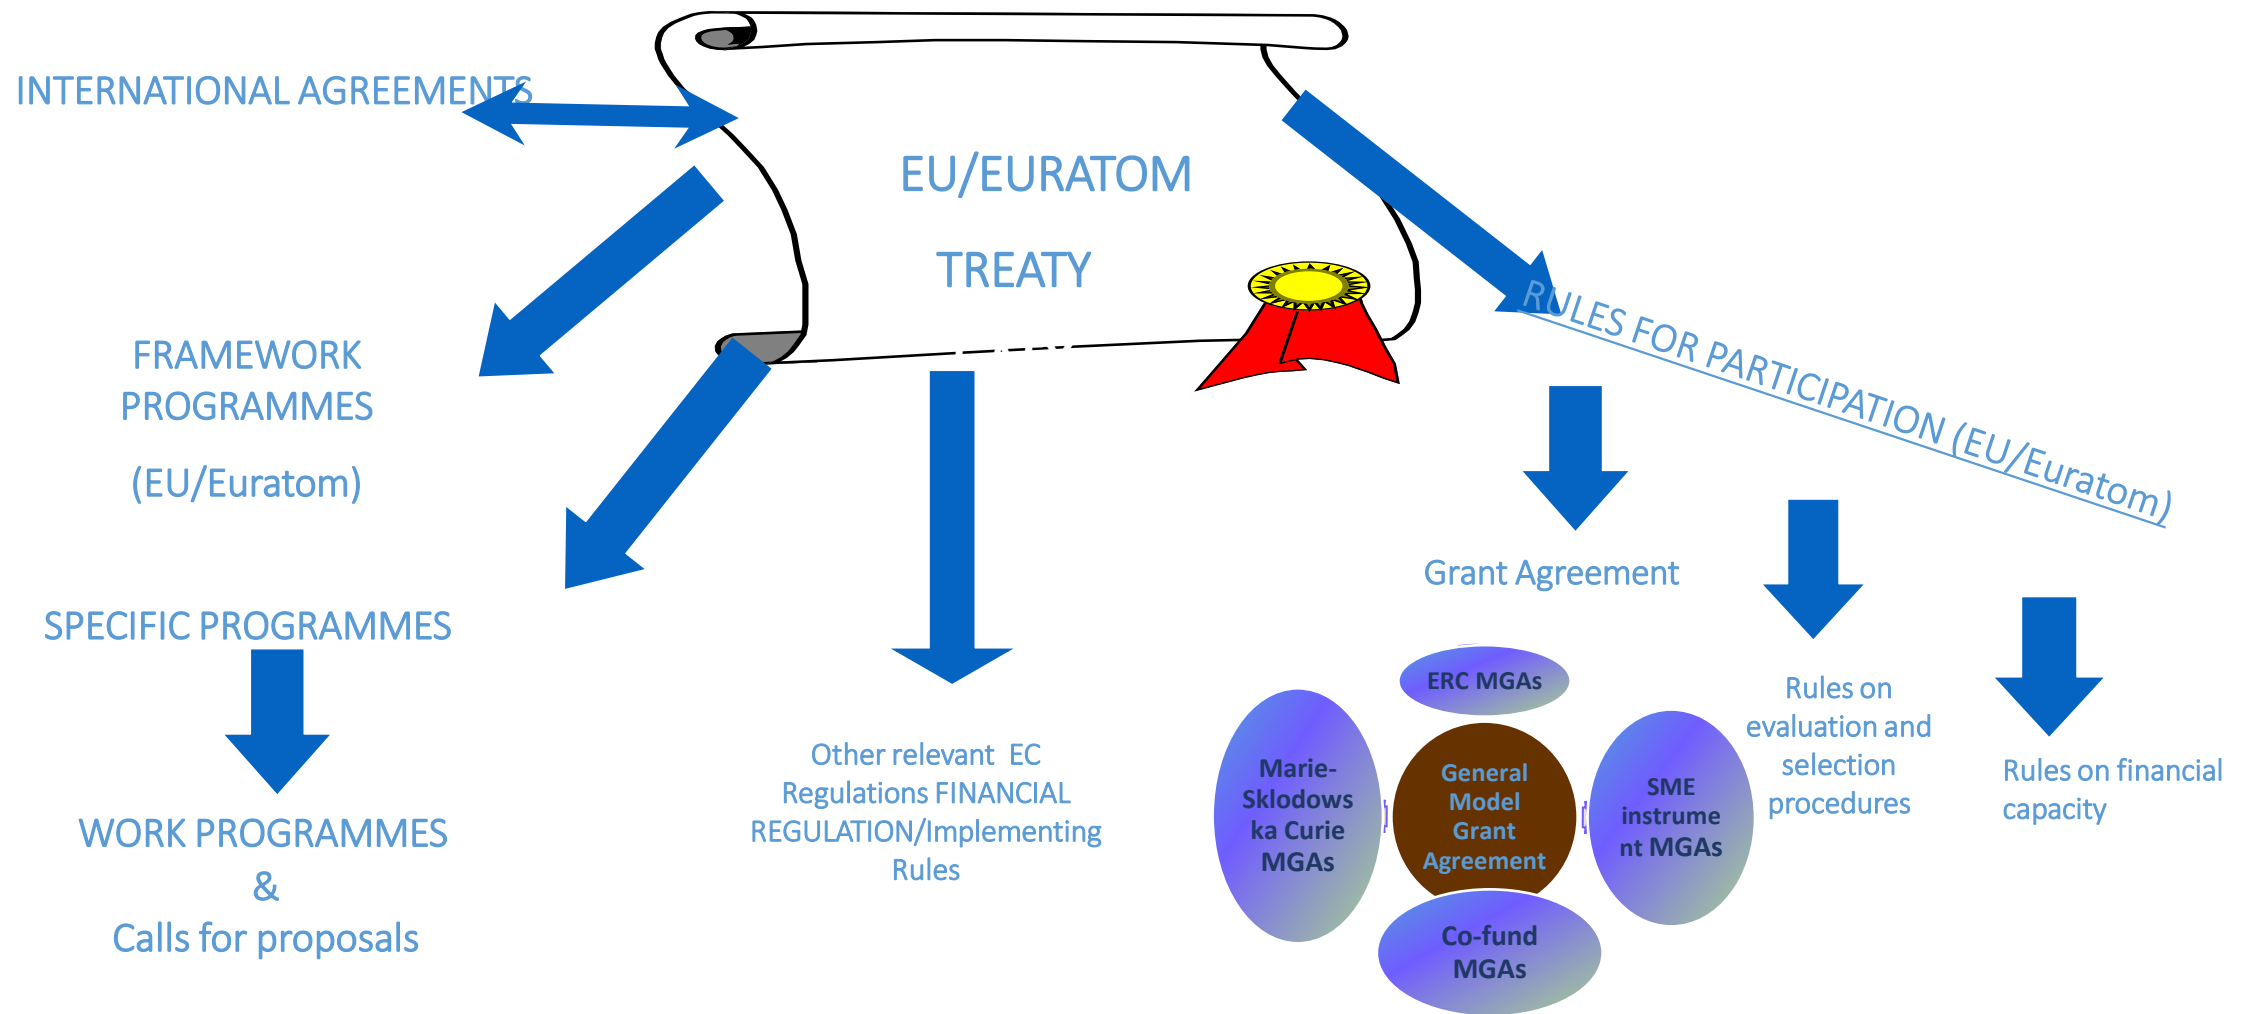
INTERNATIONAL AGREEMENTS

EU/EURATOM

TREATY

FRAMEWORK PROGRAMMES

(EU/Euratom)

RULES FOR PARTICIPATION (EU/Euratom)

SPECIFIC PROGRAMMES

WORK PROGRAMMES
&
Calls for proposals

Other relevant EC Regulations FINANCIAL REGULATION/Implementing Rules

Grant Agreement

ERC MGAs

Marie-Sklodowska Curie MGAs

General Model Grant Agreement

SME instrument MGAs

Co-fund MGAs

Rules on evaluation and selection procedures

Rules on financial capacity